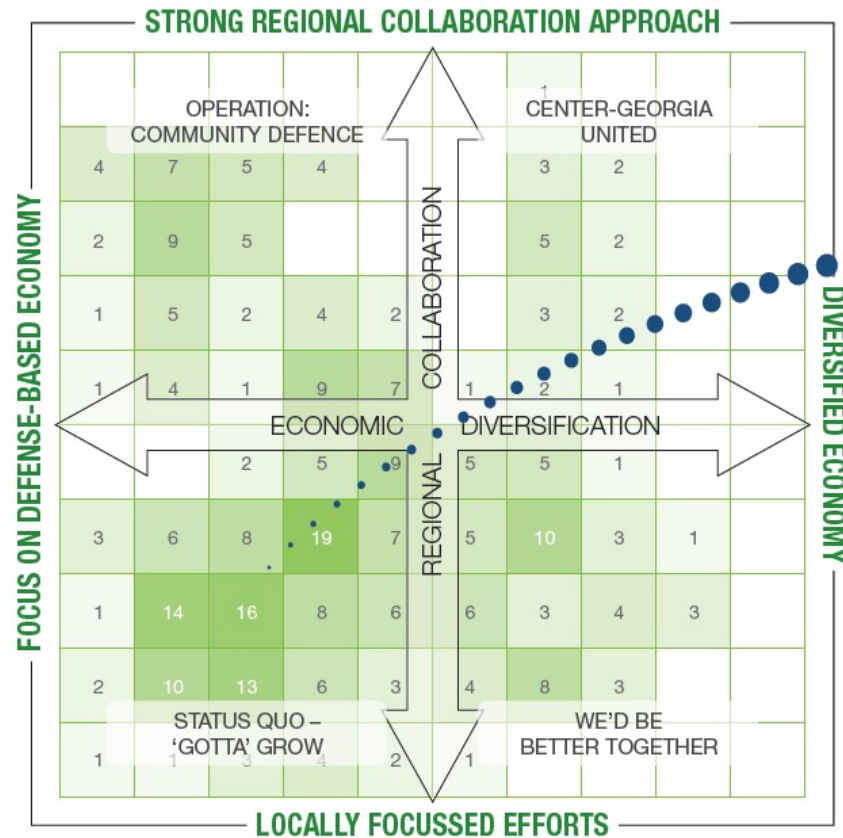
STRONG REGIONAL COLLABORATION APPROACH

FOCUS ON DEFENSE-BASED ECONOMY

DIVERSIFIED ECONOMY

LOCALLY FOCUSSED EFFORTS

OPERATION: COMMUNITY DEFENCE

CENTER-GEORGIA UNITED

STATUS QUO – 'GOTTA' GROW

WE'D BE BETTER TOGETHER

REGIONAL COLLABORATION

ECONOMIC DIVERSIFICATION

1
4 7 5 4 3 2
2 9 5 5 2
1 5 2 4 2 3 2
1 4 1 9 7 1 2 1
2 5 9 5 5 1
3 6 8 19 7 5 10 3 1
1 14 16 8 6 6 3 4 3
2 10 13 6 3 4 8 3
1 1 3 4 2 1